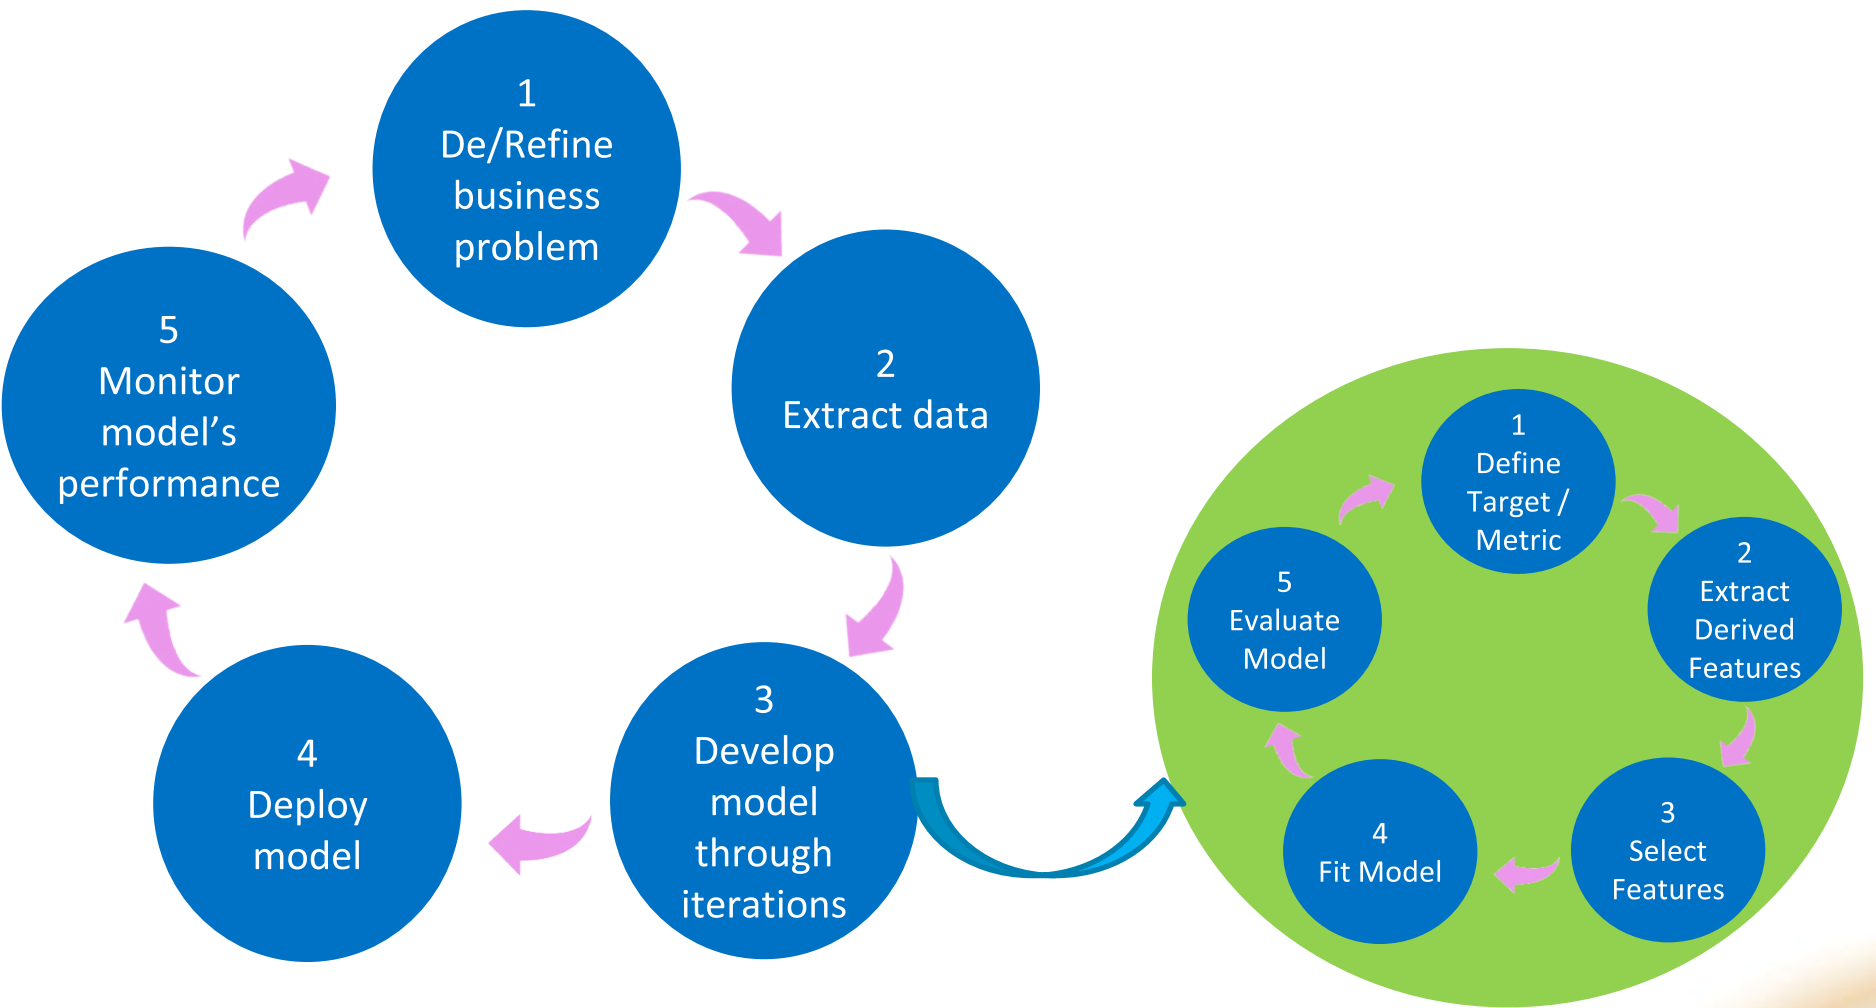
1
De/Refine business problem

2
Extract data

3
Develop model through iterations

4
Deploy model

5
Monitor model’s performance

1
Define Target / Metric

2
Extract Derived Features

3
Select Features

4
Fit Model

5
Evaluate Model